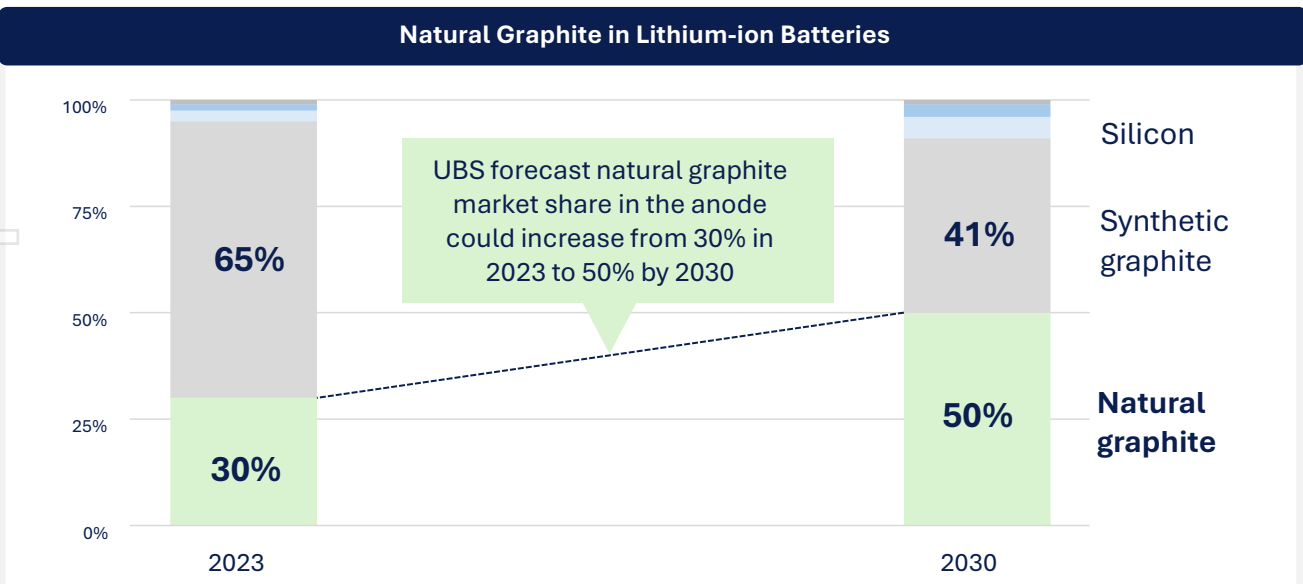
Natural Graphite in Lithium-ion Batteries

100%
75%
50%
25%
0%

65%
30%
2023

UBS forecast natural graphite market share in the anode could increase from 30% in 2023 to 50% by 2030

41%
50%
2030

Silicon
Synthetic graphite
Natural graphite